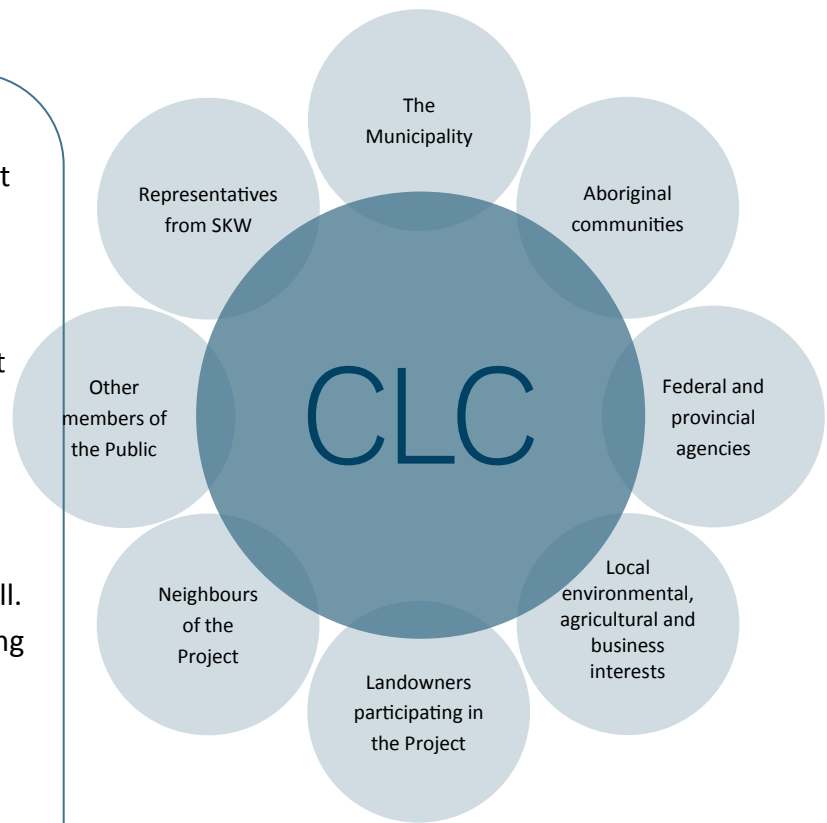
t

t

ll.
ng

The Municipality

Aboriginal communities

Federal and provincial agencies

Local environmental, agricultural and business interests

Landowners participating in the Project

Neighbours of the Project

Other members of the Public

Representatives from SKW

CLC